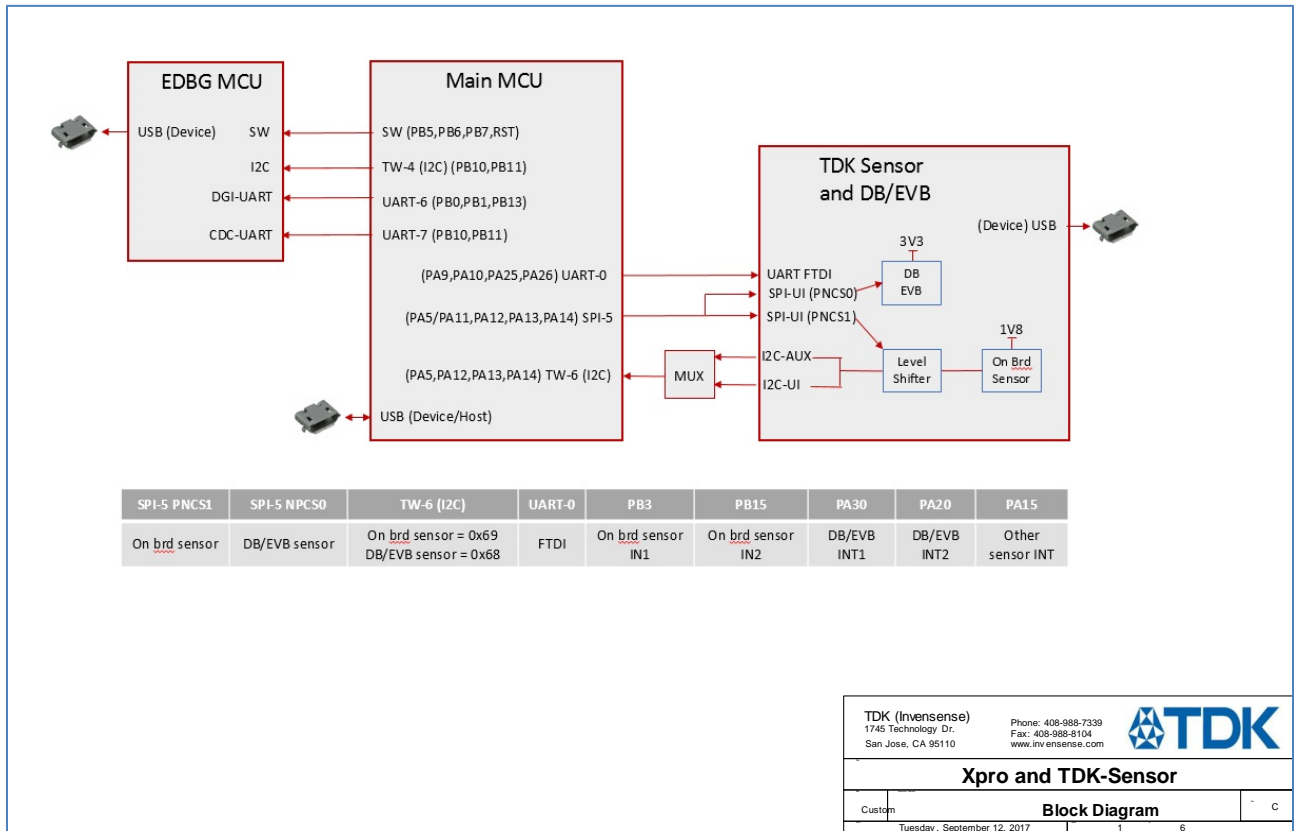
EDBG MCU

USB (Device)
SW
I2C
DGI-UART
CDC-UART

Main MCU

SW (PB5,PB6,PB7,RST)
TW-4 (I2C) (PB10,PB11)
UART-6 (PB0,PB1,PB13)
UART-7 (PB10,PB11)
(PA9,PA10,PA25,PA26) UART-0
(PA5/PA11,PA12,PA13,PA14) SPI-5
(PA5,PA12,PA13,PA14) TW-6 (I2C)
USB (Device/Host)

MUX

TDK Sensor and DB/EVB

(Device) USB
3V3
UART FTDI
DB EVB
SPI-UI (PNCS0)
SPI-UI (PNCS1)
1V8
I2C-AUX
Level Shifter
On Brd Sensor
I2C-UI

| SPI-5 PNCS1 | SPI-5 NPCS0 | TW-6 (I2C) | UART-0 | PB3 | PB15 | PA30 | PA20 | PA15 |
|---|---|---|---|---|---|---|---|---|
| On brd sensor | DB/EVB sensor | On brd sensor = 0x69 DB/EVB sensor = 0x68 | FTDI | On brd sensor IN1 | On brd sensor IN2 | DB/EVB INT1 | DB/EVB INT2 | Other sensor INT |

TDK (Invensense)
1745 Technology Dr.
San Jose, CA 95110
Phone: 408-988-7339
Fax: 408-988-8104
www.invensense.com
TDK
Xpro and TDK-Sensor
Custom
Block Diagram
C
Tuesday, September 12, 2017
1
6